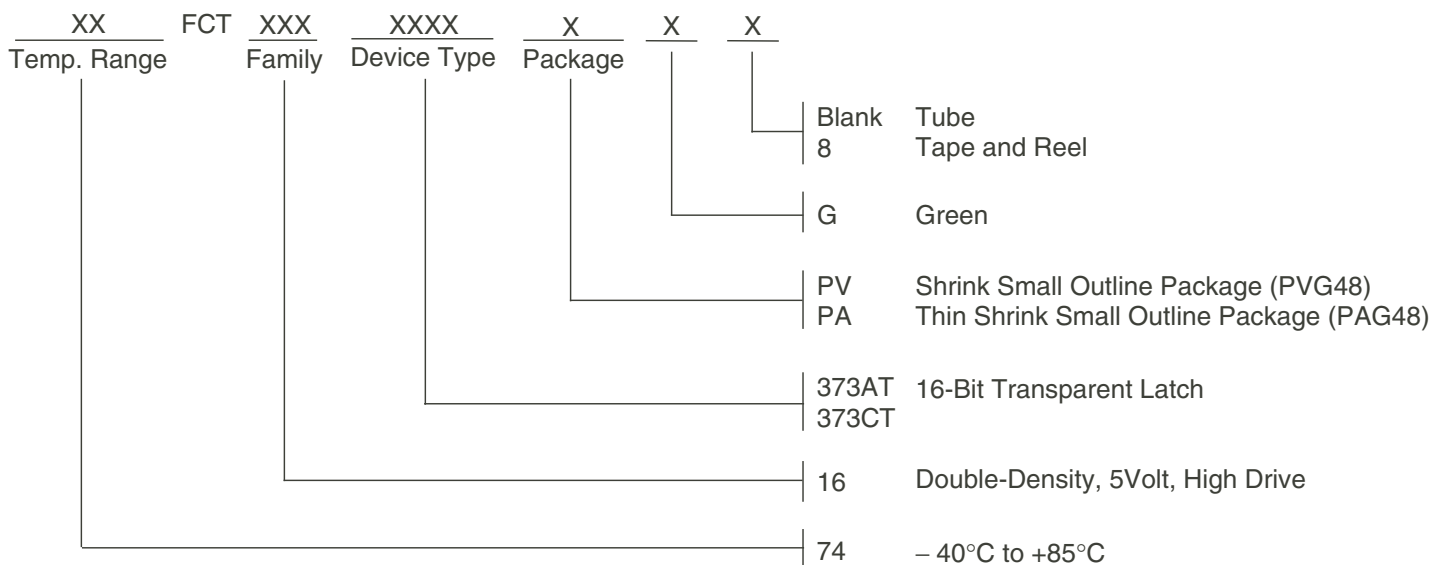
XX FCT XXX XXXX X X X
Temp. Range Family Device Type Package

Blank Tube
8 Tape and Reel

G Green

PV Shrink Small Outline Package (PVG48)
PA Thin Shrink Small Outline Package (PAG48)

373AT 16-Bit Transparent Latch
373CT

16 Double-Density, 5Volt, High Drive

74 – 40°C to +85°C